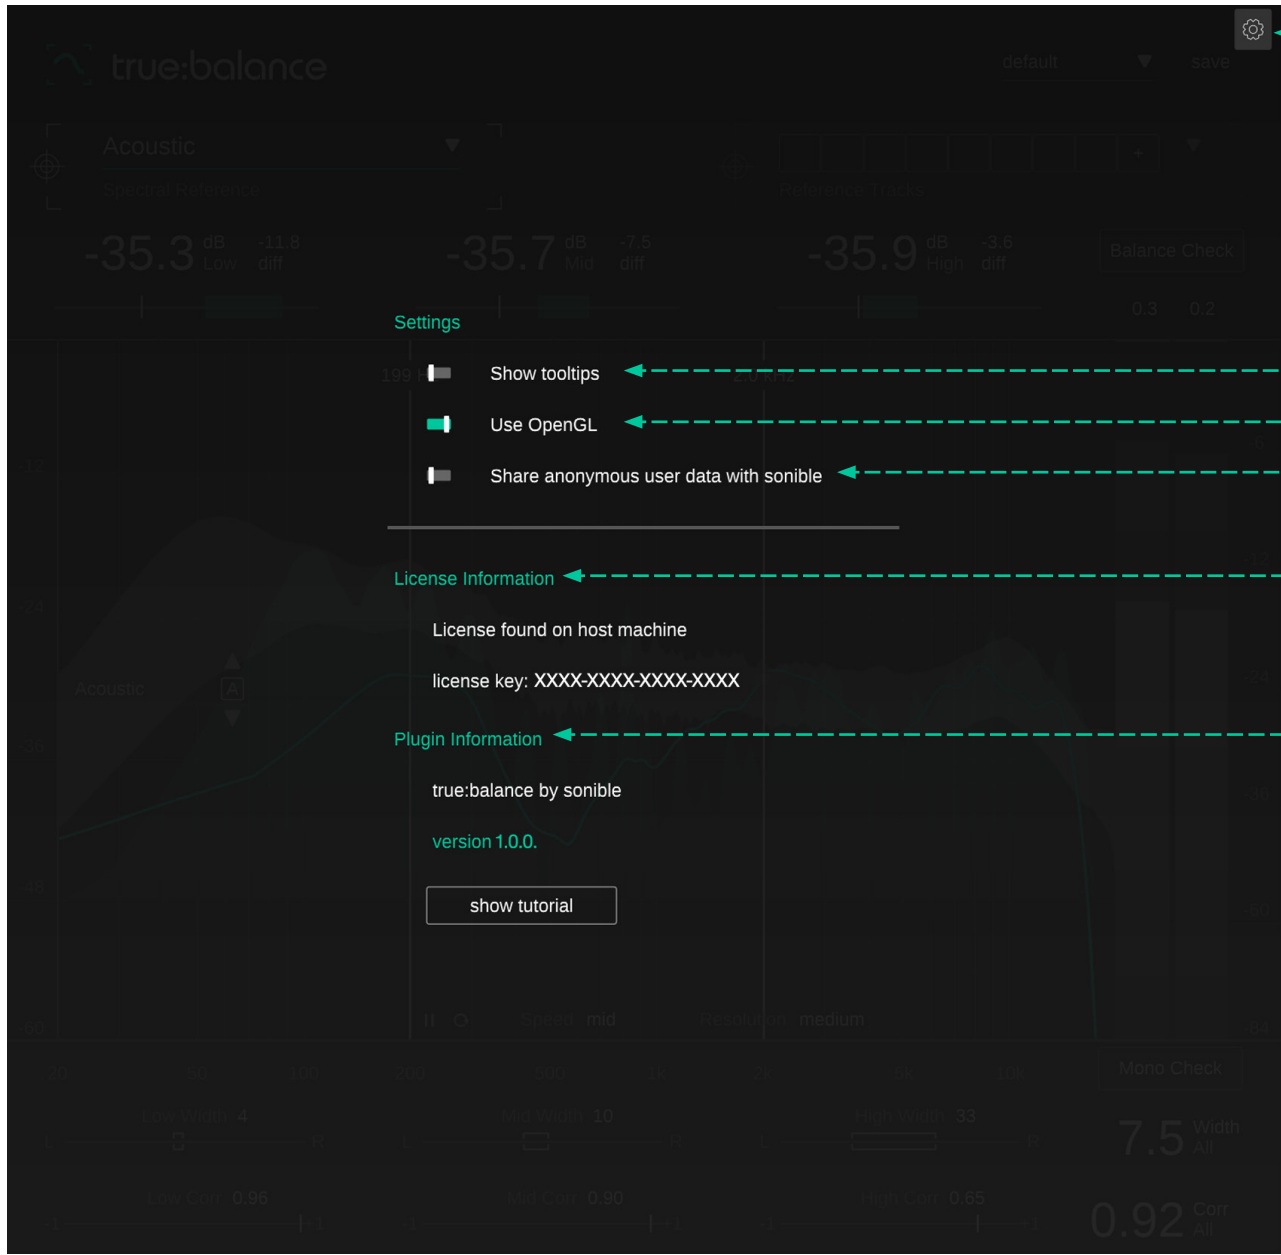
Settings

Show tooltips

Use OpenGL

Share anonymous user data with sonible

License Information

License found on host machine

license key: XXXX-XXXX-XXXX-XXXX

Plugin Information

true:balance by sonible

version 1.0.0.

show tutorial